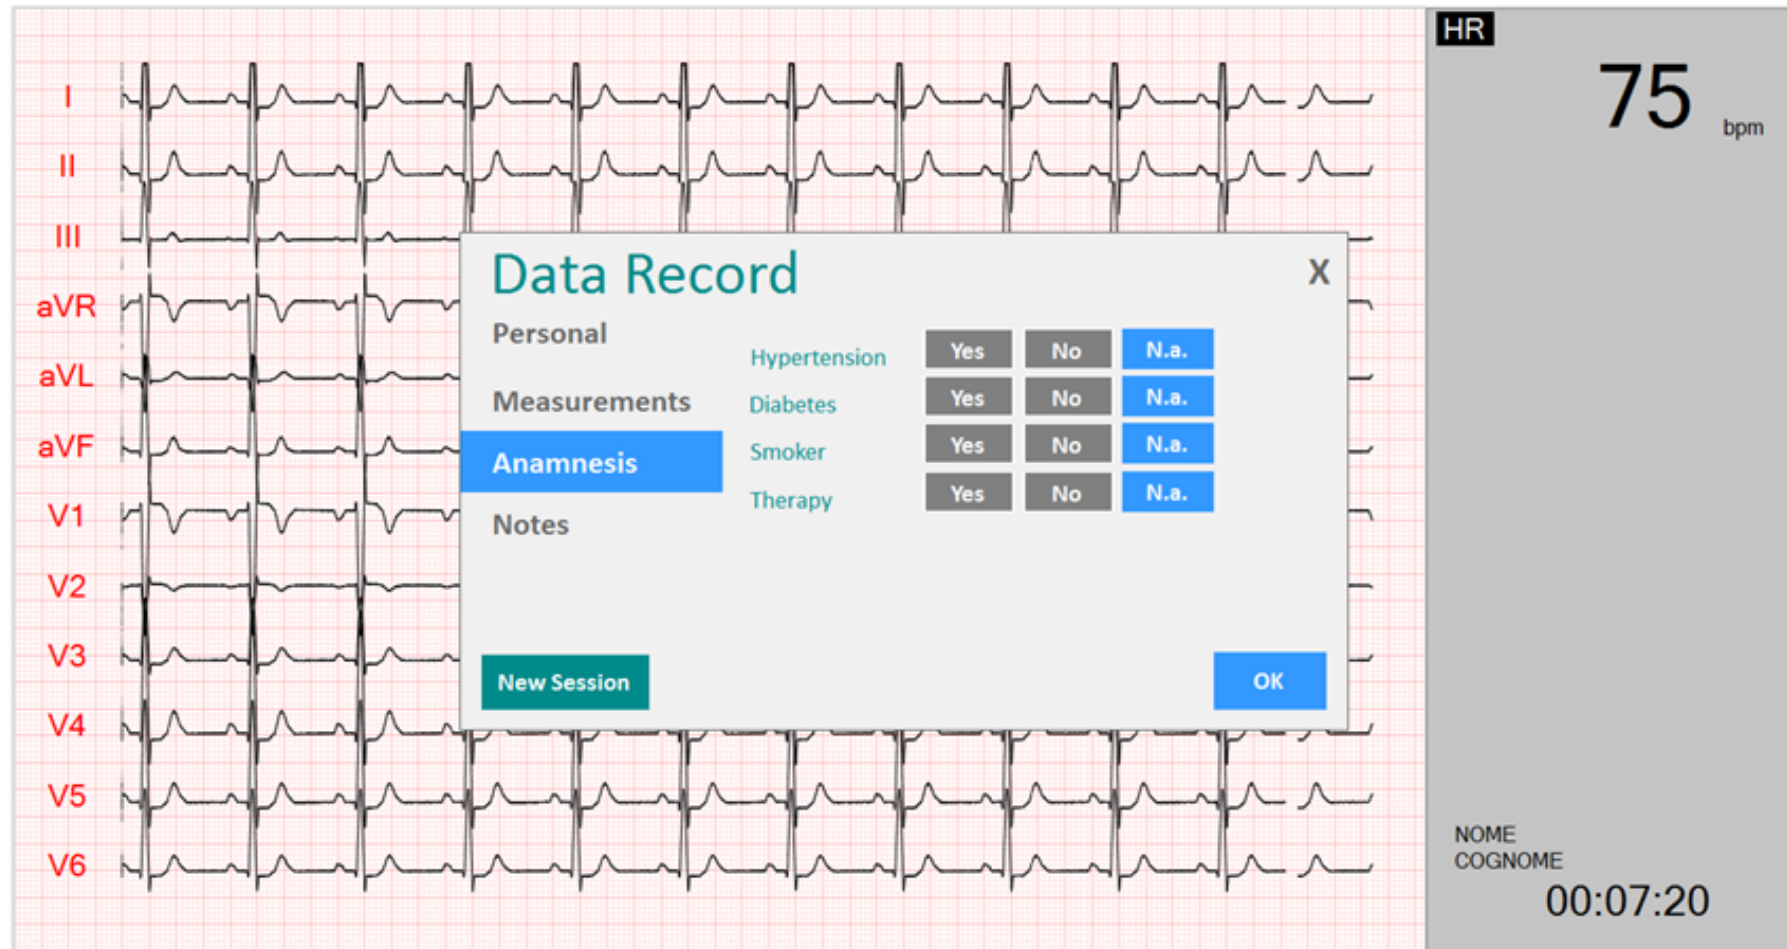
I
II
III
aVR
aVL
aVF
V1
V2
V3
V4
V5
V6

Data Record
X

Personal
Measurements
Anamnesis
Notes

| | | | |
|---|---|---|---|
| Hypertension | Yes | No | N.a. |
| Diabetes | Yes | No | N.a. |
| Smoker | Yes | No | N.a. |
| Therapy | Yes | No | N.a. |

New Session
OK

HR
75 bpm

NOME
COGNOME
00:07:20